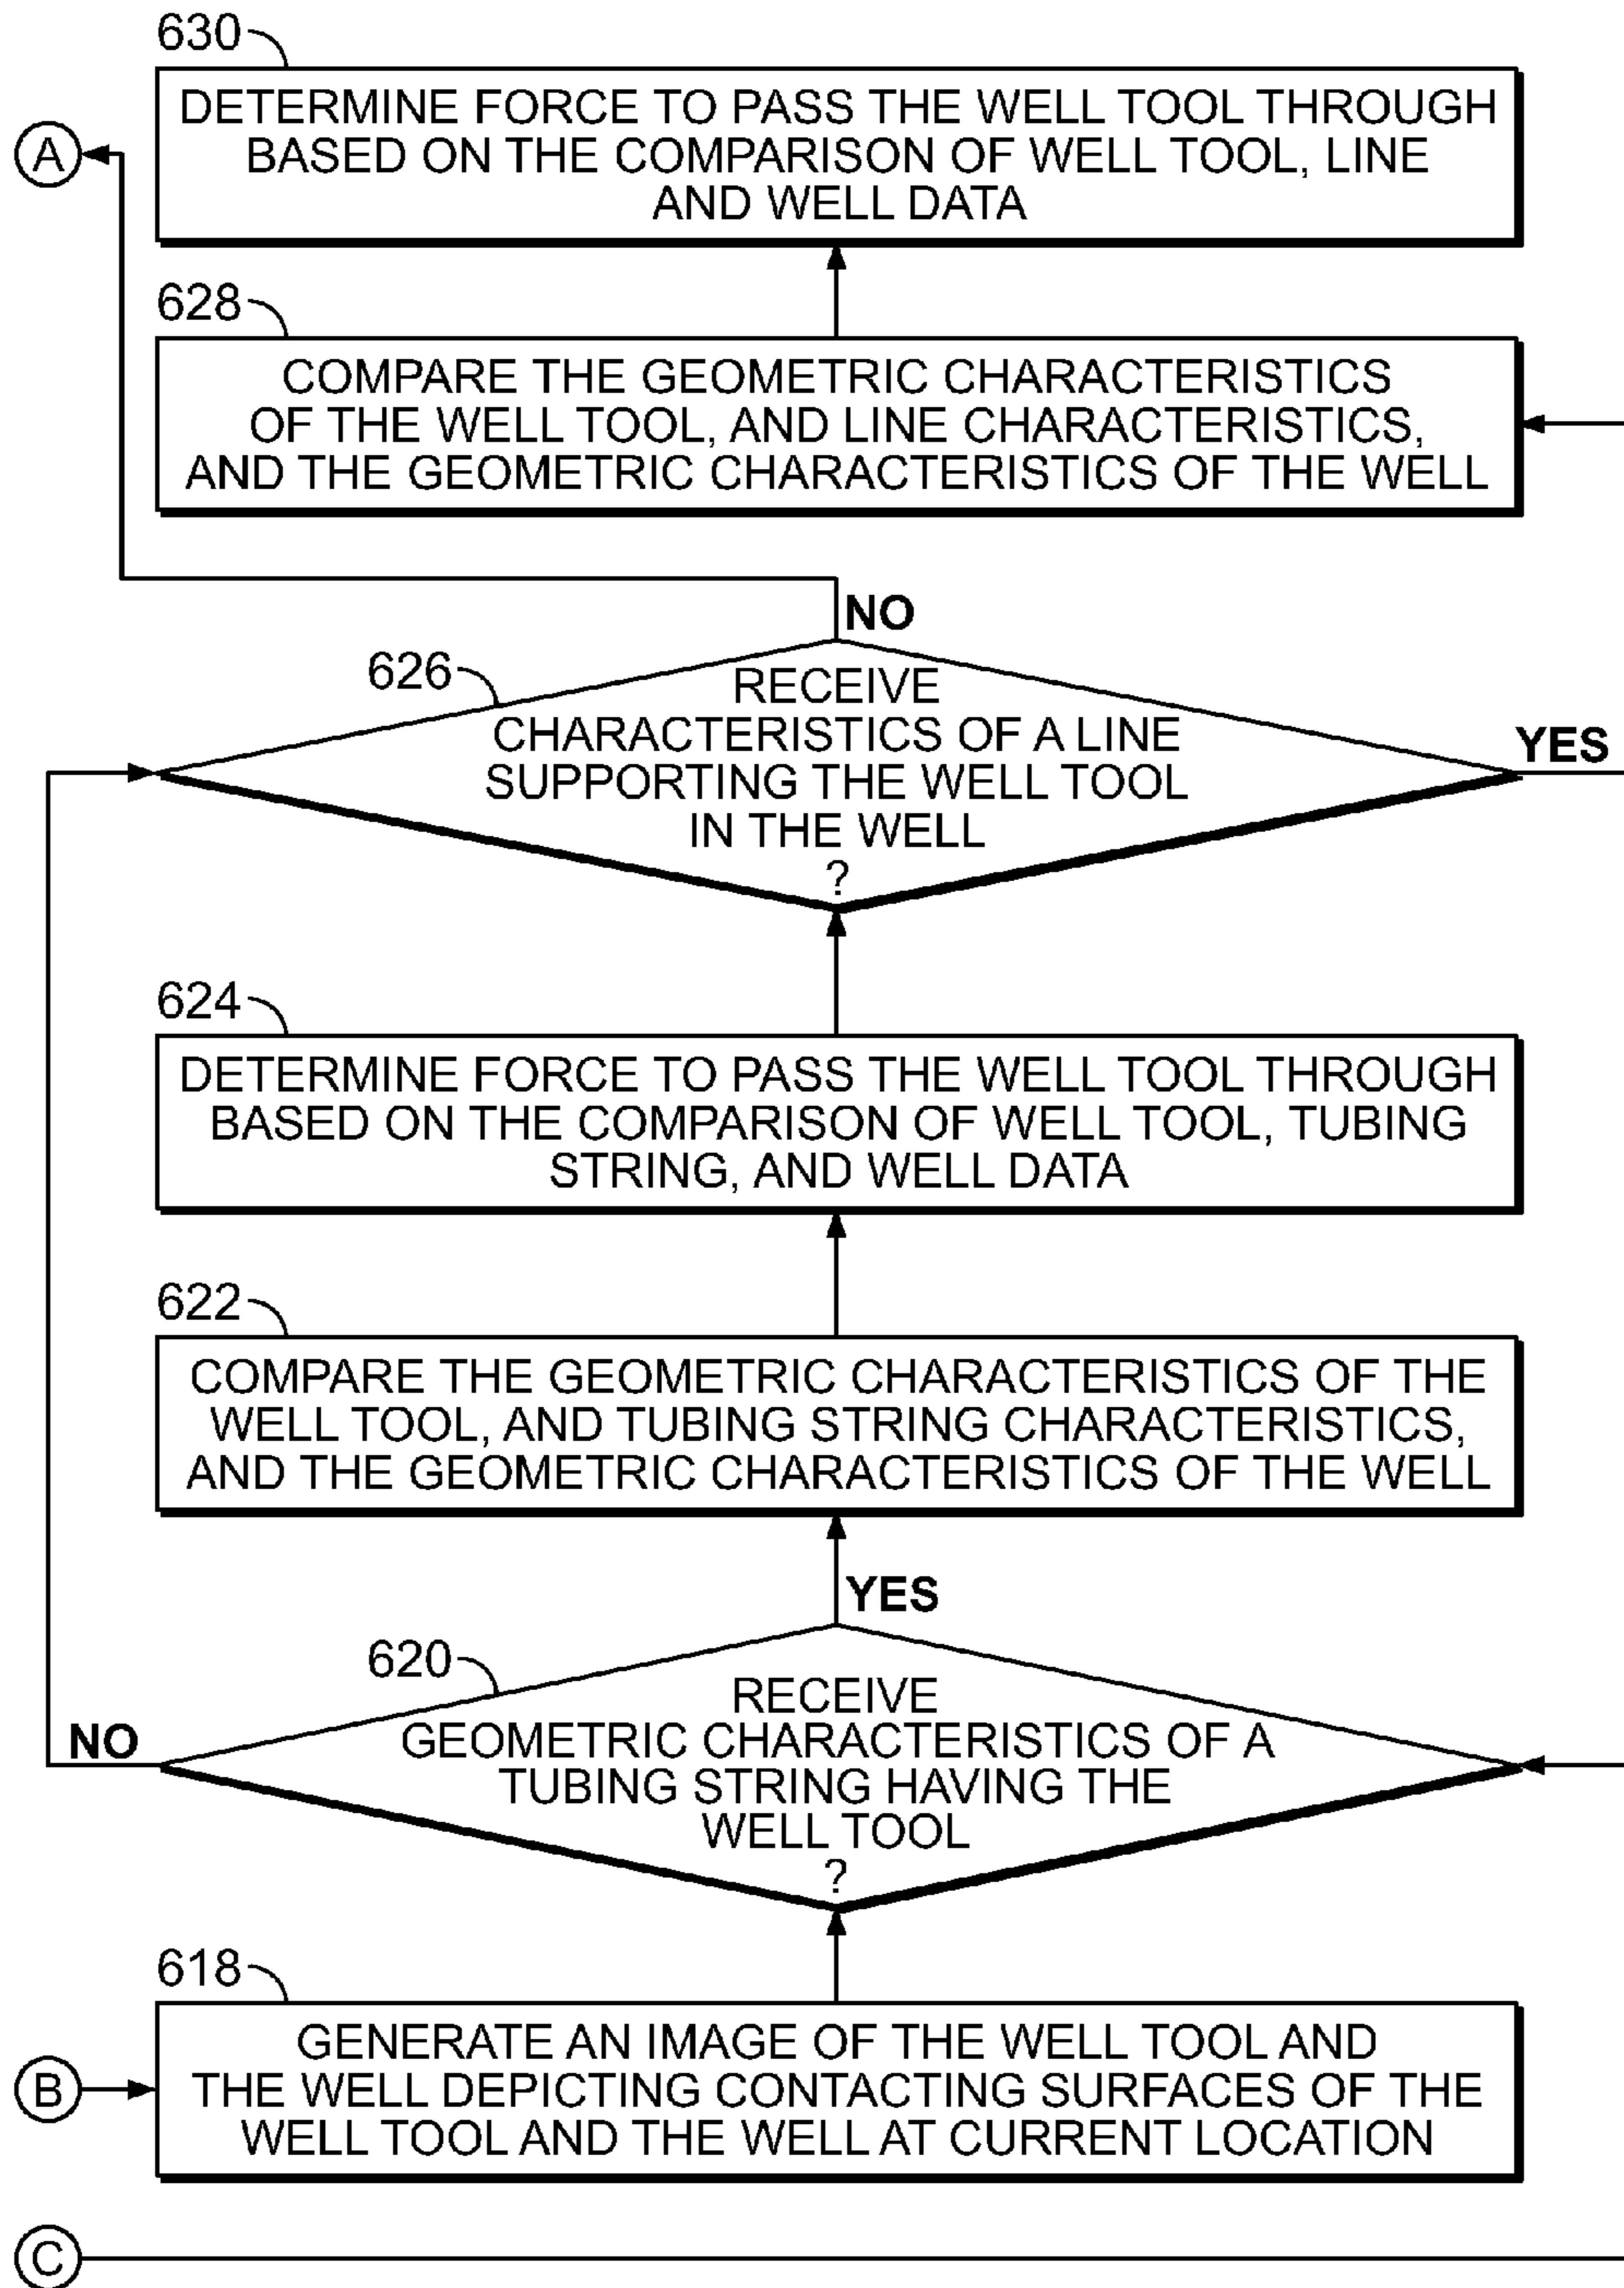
630

A

DETERMINE FORCE TO PASS THE WELL TOOL THROUGH BASED ON THE COMPARISON OF WELL TOOL, LINE AND WELL DATA

628

COMPARE THE GEOMETRIC CHARACTERISTICS OF THE WELL TOOL, AND LINE CHARACTERISTICS, AND THE GEOMETRIC CHARACTERISTICS OF THE WELL

NO

626

RECEIVE CHARACTERISTICS OF A LINE SUPPORTING THE WELL TOOL IN THE WELL ?

YES

624

DETERMINE FORCE TO PASS THE WELL TOOL THROUGH BASED ON THE COMPARISON OF WELL TOOL, TUBING STRING, AND WELL DATA

622

COMPARE THE GEOMETRIC CHARACTERISTICS OF THE WELL TOOL, AND TUBING STRING CHARACTERISTICS, AND THE GEOMETRIC CHARACTERISTICS OF THE WELL

YES

620

NO

RECEIVE GEOMETRIC CHARACTERISTICS OF A TUBING STRING HAVING THE WELL TOOL ?

618

B

GENERATE AN IMAGE OF THE WELL TOOL AND THE WELL DEPICTING CONTACTING SURFACES OF THE WELL TOOL AND THE WELL AT CURRENT LOCATION

C